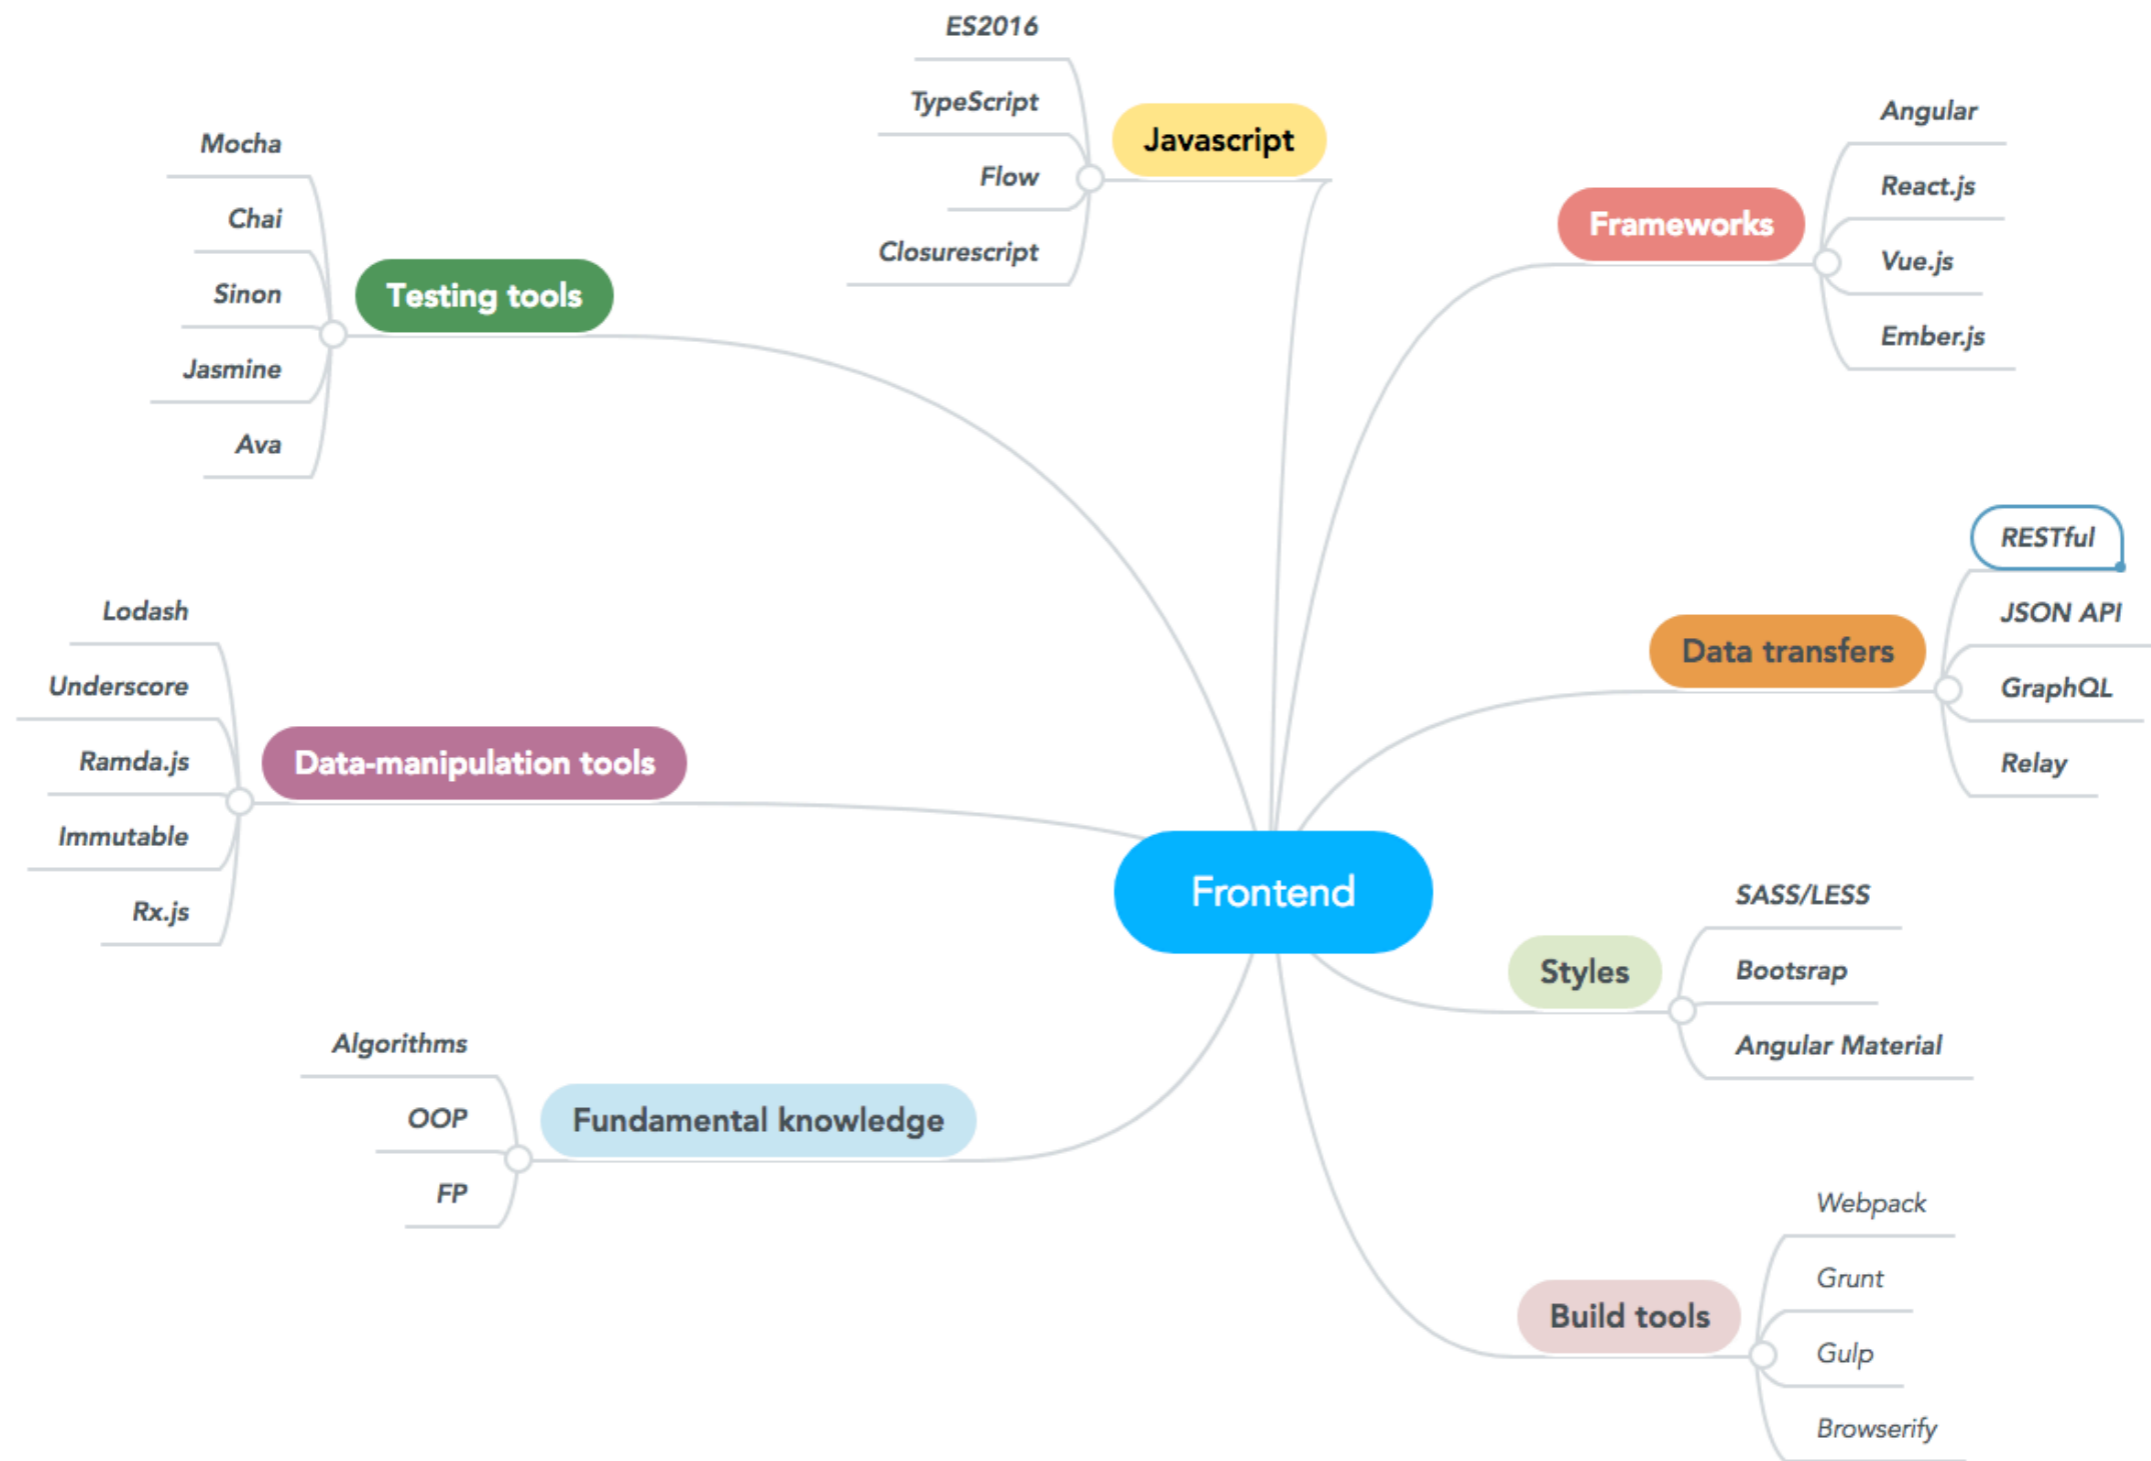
Frontend

Javascript
ES2016
TypeScript
Flow
Closurescript

Frameworks
Angular
React.js
Vue.js
Ember.js

Testing tools
Mocha
Chai
Sinon
Jasmine
Ava

Data transfers
RESTful
JSON API
GraphQL
Relay

Data-manipulation tools
Lodash
Underscore
Ramda.js
Immutable
Rx.js

Styles
SASS/LESS
Bootsrap
Angular Material

Fundamental knowledge
Algorithms
OOP
FP

Build tools
Webpack
Grunt
Gulp
Browserify